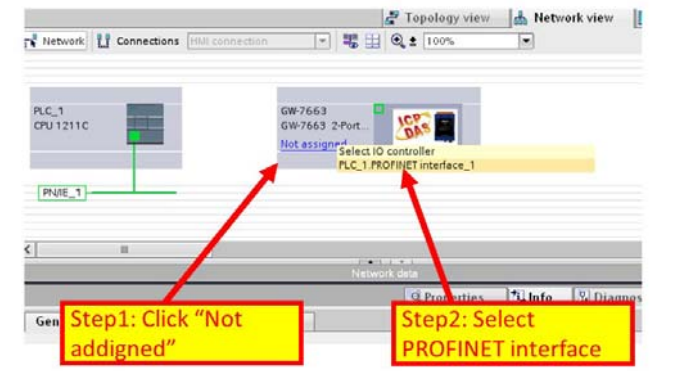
Topology view | Network view
Network | Connections | HMI connection | 100%

PLC_1
CPU 1211C

PN/IE_1

GW-7663
GW-7663 2-Port...
Not assigned
ICP DAS
Select IO controller
PLC_1.PROFINET interface_1

Network data

Properties | Info | Diagnos
Gen

Step1: Click “Not addigned”

Step2: Select PROFINET interface